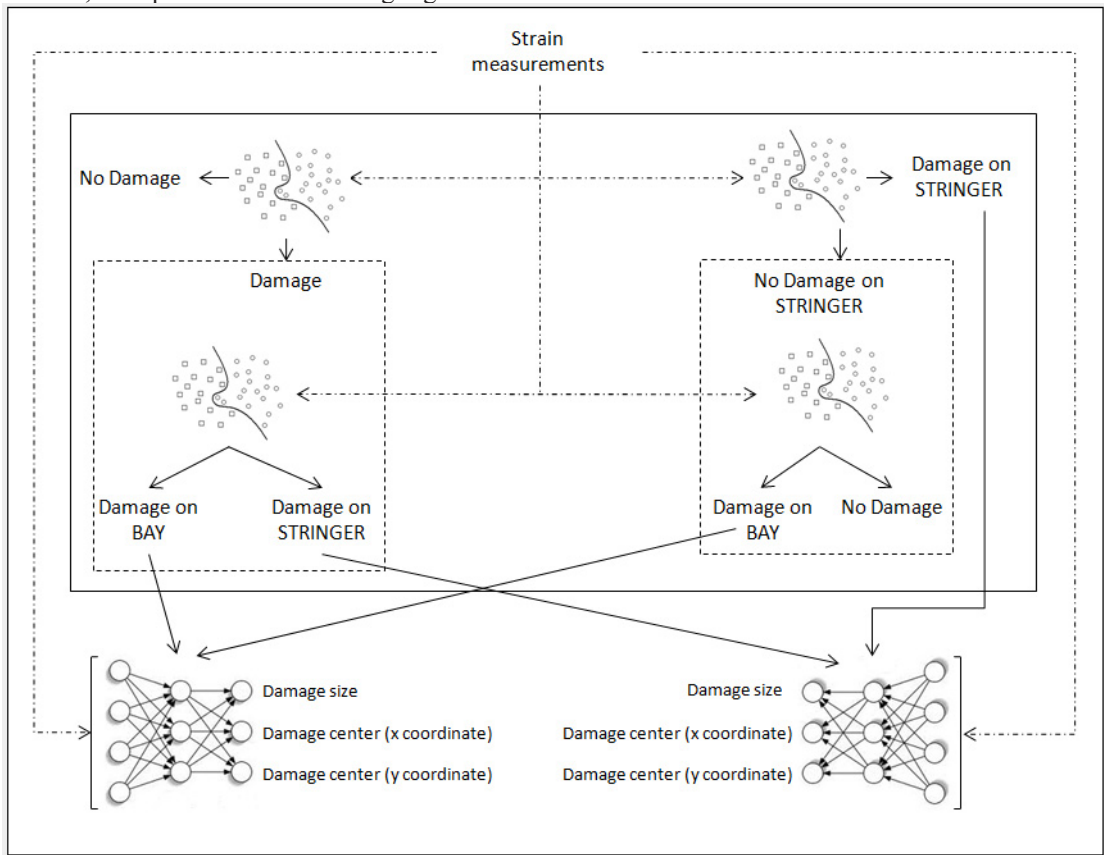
Strain measurements

No Damage

Damage on STRINGER

Damage

No Damage on STRINGER

Damage on BAY

Damage on STRINGER

Damage on BAY

No Damage

Damage size

Damage center (x coordinate)

Damage center (y coordinate)

Damage size

Damage center (x coordinate)

Damage center (y coordinate)